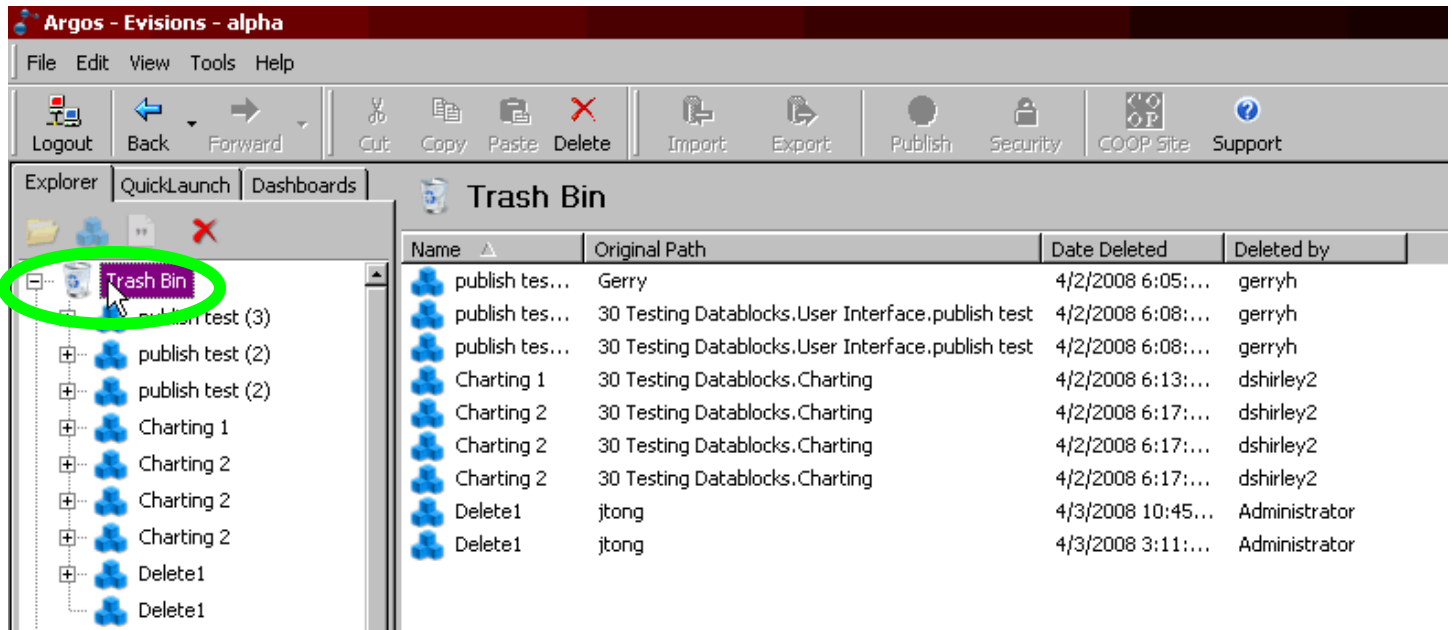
Argos - Evisions - alpha

File Edit View Tools Help

Logout Back Forward Cut Copy Paste Delete Import Export Publish Security COOP Site Support

Explorer QuickLaunch Dashboards

Trash Bin

publish test (3)
publish test (2)
publish test (2)
Charting 1
Charting 2
Charting 2
Charting 2
Delete1
Delete1

Trash Bin

| Name | Original Path | Date Deleted | Deleted by |
|---|---|---|---|
| publish tes... | Gerry | 4/2/2008 6:05:... | gerryh |
| publish tes... | 30 Testing Datablocks.User Interface.publish test | 4/2/2008 6:08:... | gerryh |
| publish tes... | 30 Testing Datablocks.User Interface.publish test | 4/2/2008 6:08:... | gerryh |
| Charting 1 | 30 Testing Datablocks.Charting | 4/2/2008 6:13:... | dshirley2 |
| Charting 2 | 30 Testing Datablocks.Charting | 4/2/2008 6:17:... | dshirley2 |
| Charting 2 | 30 Testing Datablocks.Charting | 4/2/2008 6:17:... | dshirley2 |
| Charting 2 | 30 Testing Datablocks.Charting | 4/2/2008 6:17:... | dshirley2 |
| Delete1 | jtong | 4/3/2008 10:45... | Administrator |
| Delete1 | jtong | 4/3/2008 3:11:... | Administrator |